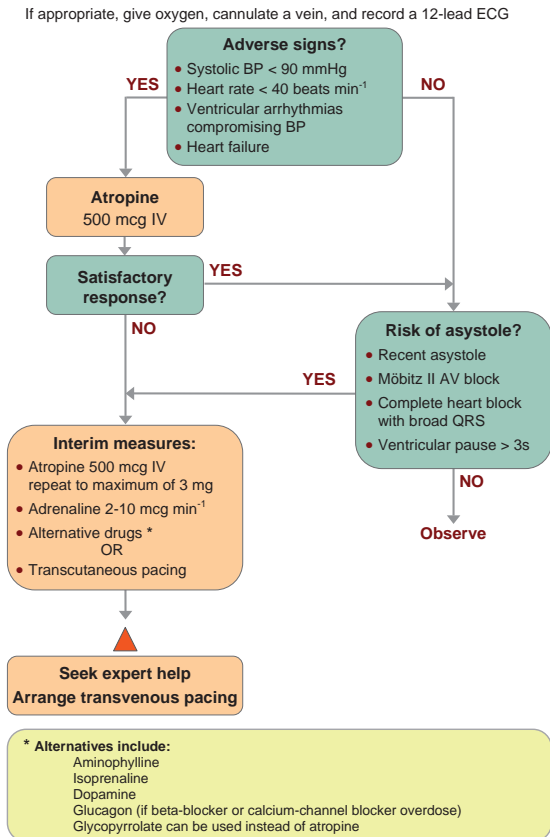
If appropriate, give oxygen, cannulate a vein, and record a 12-lead ECG

Adverse signs?
• Systolic BP < 90 mmHg
• Heart rate < 40 beats min$^{-1}$
• Ventricular arrhythmias compromising BP
• Heart failure

YES

NO

Atropine
500 mcg IV

Satisfactory response?

YES

NO

Risk of asystole?
• Recent asystole
• Möbitz II AV block
• Complete heart block with broad QRS
• Ventricular pause > 3s

YES

NO

Observe

Interim measures:
• Atropine 500 mcg IV repeat to maximum of 3 mg
• Adrenaline 2-10 mcg min$^{-1}$
• Alternative drugs *
OR
• Transcutaneous pacing

Seek expert help
Arrange transvenous pacing

* Alternatives include:
Aminophylline
Isoprenaline
Dopamine
Glucagon (if beta-blocker or calcium-channel blocker overdose)
Glycopyrrolate can be used instead of atropine